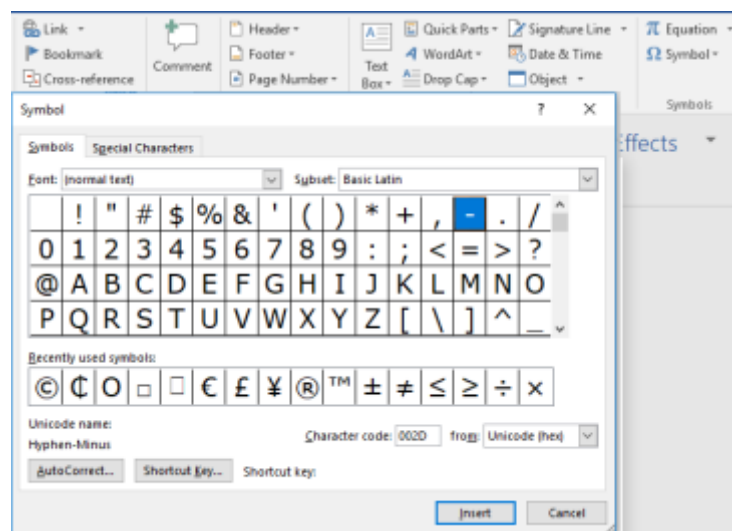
Link
Bookmark
Cross-reference
Comment
Header
Footer
Page Number
Text Box
Quick Parts
WordArt
Drop Cap
Signature Line
Date & Time
Object
$\pi$ Equation
$\Omega$ Symbol
Symbols
Effects

Symbol
?
×
Symbols
Special Characters
Font: (normal text)
Subset: Basic Latin

|  | ! | " | # | $ | % | & | ' | ( | ) | * | + | , | - | . | / |
|---|---|---|---|---|---|---|---|---|---|---|---|---|---|---|---|
| 0 | 1 | 2 | 3 | 4 | 5 | 6 | 7 | 8 | 9 | : | ; | < | = | > | ? |
| @ | A | B | C | D | E | F | G | H | I | J | K | L | M | N | O |
| P | Q | R | S | T | U | V | W | X | Y | Z | [ | \ | ] | ^ | _ |

Recently used symbols:

| © | ₵ | O | □ | ⎕ | € | £ | ¥ | ® | ™ | ± | ≠ | ≤ | ≥ | ÷ | × |
|---|---|---|---|---|---|---|---|---|---|---|---|---|---|---|---|

Unicode name:
Hyphen-Minus
Character code: 002D
from: Unicode (hex)
AutoCorrect...
Shortcut Key...
Shortcut key:
Insert
Cancel